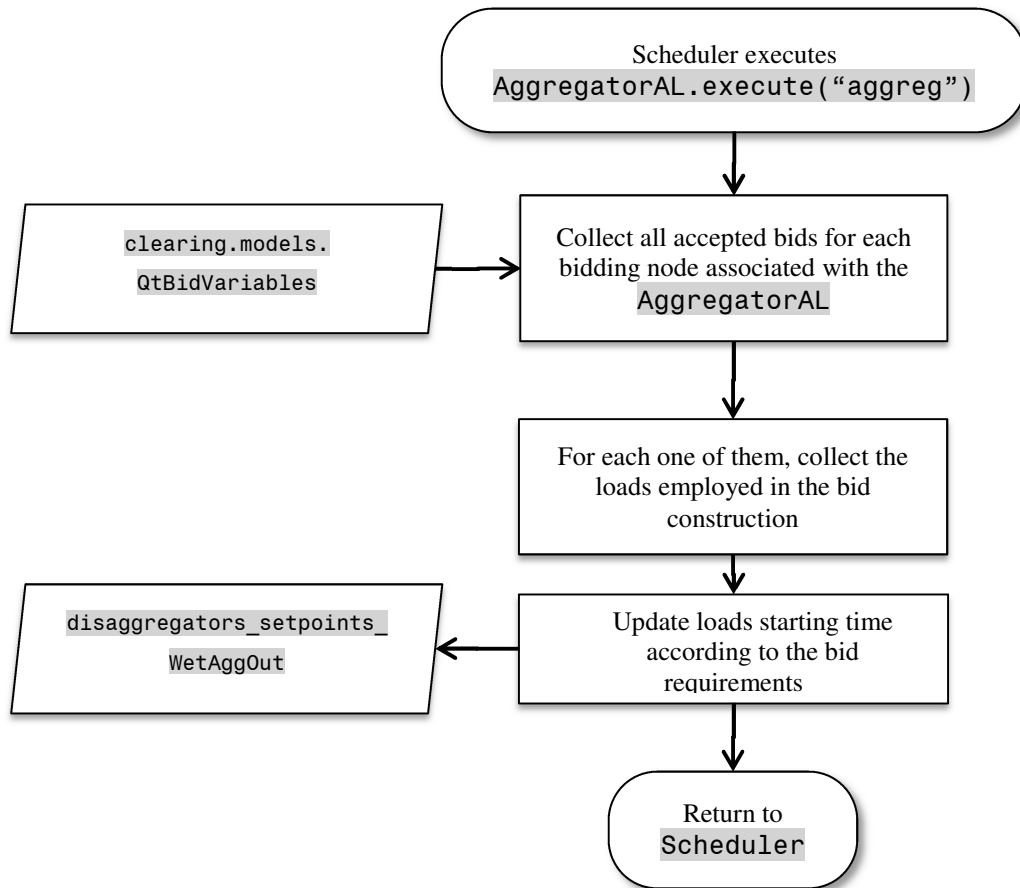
Scheduler executes AggregatorAL.execute(“aggreg”)

clearing.models.QtBidVariables

Collect all accepted bids for each bidding node associated with the AggregatorAL

For each one of them, collect the loads employed in the bid construction

disaggregators_setpoints_WetAggOut

Update loads starting time according to the bid requirements

Return to Scheduler